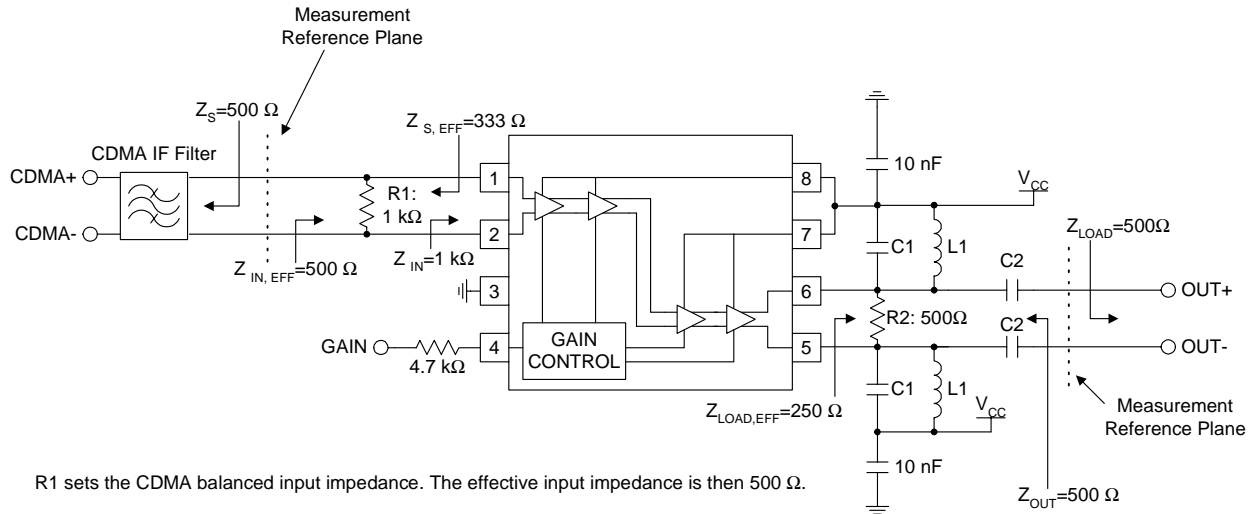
Measurement Reference Plane

$Z_S$=500 Ω

$Z_{S, EFF}$=333 Ω

CDMA IF Filter

CDMA+

CDMA-

R1: 1 kΩ

$Z_{IN, EFF}$=500 Ω

$Z_{IN}$=1 kΩ

1

2

3

4

8

7

6

5

GAIN

4.7 kΩ

GAIN CONTROL

10 nF

$V_{CC}$

C1

L1

C2

$Z_{LOAD}$=500Ω

OUT+

R2: 500Ω

C2

OUT-

C1

L1

$V_{CC}$

$Z_{LOAD,EFF}$=250 Ω

Measurement Reference Plane

10 nF

$Z_{OUT}$=500 Ω

R1 sets the CDMA balanced input impedance. The effective input impedance is then 500 Ω.